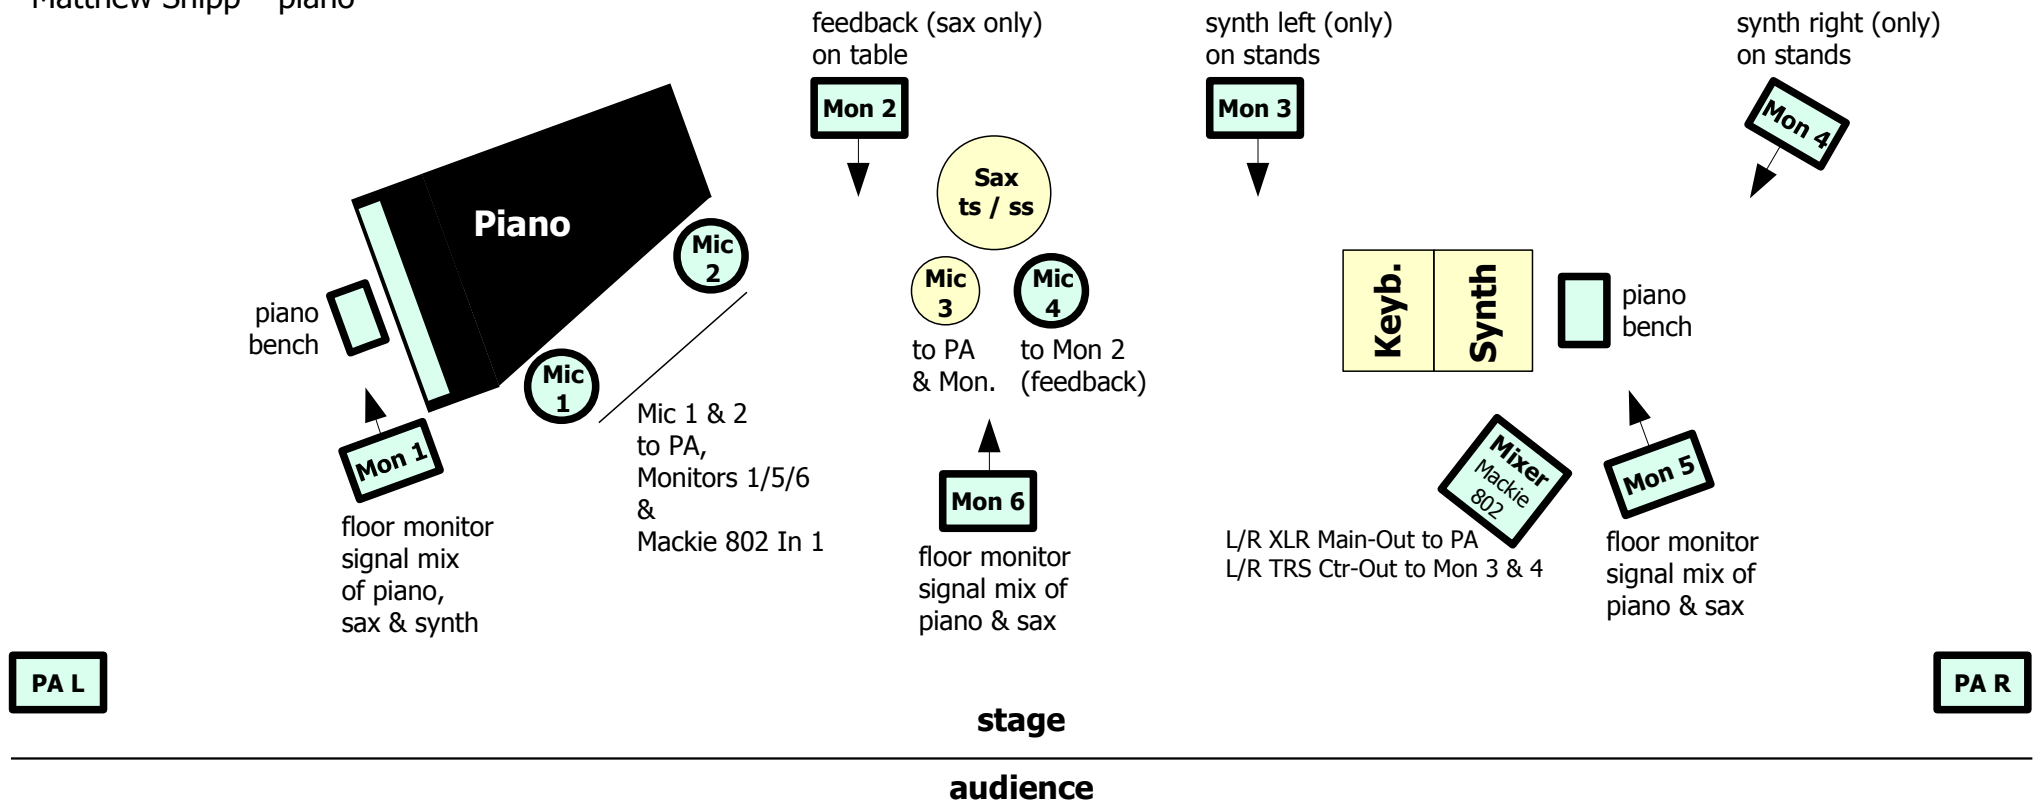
Matthew Shipp – piano

feedback (sax only)
on table

Mon 2

synth left (only)
on stands

Mon 3

synth right (only)
on stands

Mon 4

Piano

Mic 2

Sax ts / ss

Mic 3

Mic 4

piano bench

Mic 1

to PA & Mon.

to Mon 2 (feedback)

Keyb.

Synth

piano bench

Mic 1 & 2 to PA, Monitors 1/5/6 & Mackie 802 In 1

Mon 1

floor monitor signal mix of piano, sax & synth

Mon 6

floor monitor signal mix of piano & sax

Mixer Mackie 802

L/R XLR Main-Out to PA
L/R TRS Ctr-Out to Mon 3 & 4

Mon 5

floor monitor signal mix of piano & sax

PA L

PA R

stage

audience